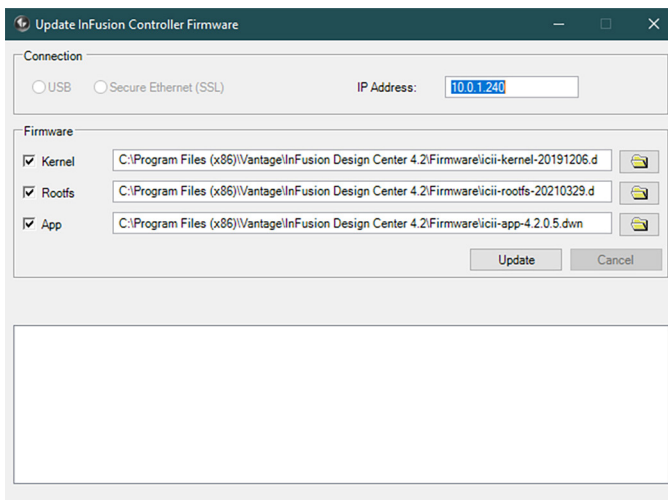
Update InFusion Controller Firmware

Connection

USB

Secure Ethernet (SSL)

IP Address: 10.0.1.240

Firmware

Kernel C:\Program Files (x86)\Vantage\InFusion Design Center 4.2\Firmware\icii-kernel-20191206.d

Rootfs C:\Program Files (x86)\Vantage\InFusion Design Center 4.2\Firmware\icii-rootfs-20210329.d

App C:\Program Files (x86)\Vantage\InFusion Design Center 4.2\Firmware\icii-app-4.2.0.5.dwn

Update

Cancel